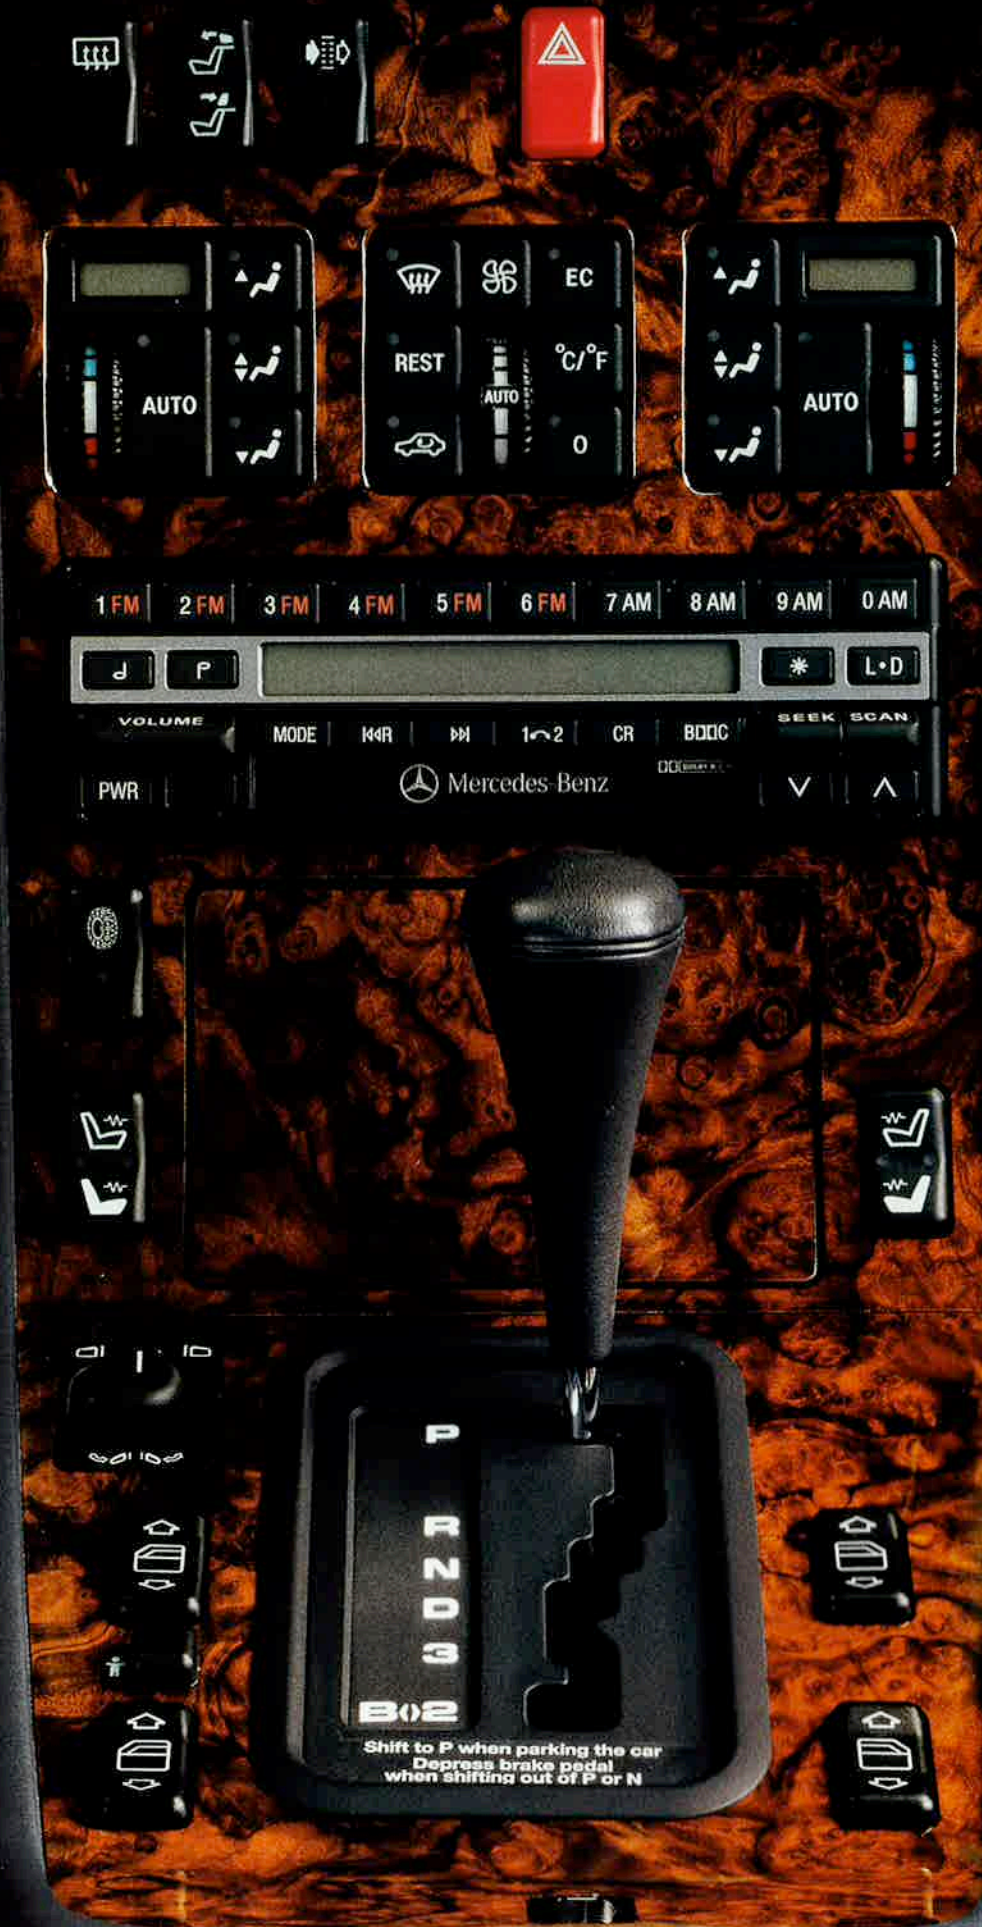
EC

REST

°C/°F

AUTO

AUTO

AUTO

0

1 FM 2 FM 3 FM 4 FM 5 FM 6 FM 7 AM 8 AM 9 AM 0 AM

L•D

VOLUME

MODE

1⤻2

CR

B▯▯C

SEEK

SCAN

PWR

Mercedes-Benz

P

R

N

D

3

B◊2

Shift to P when parking the car
Depress brake pedal
when shifting out of P or N